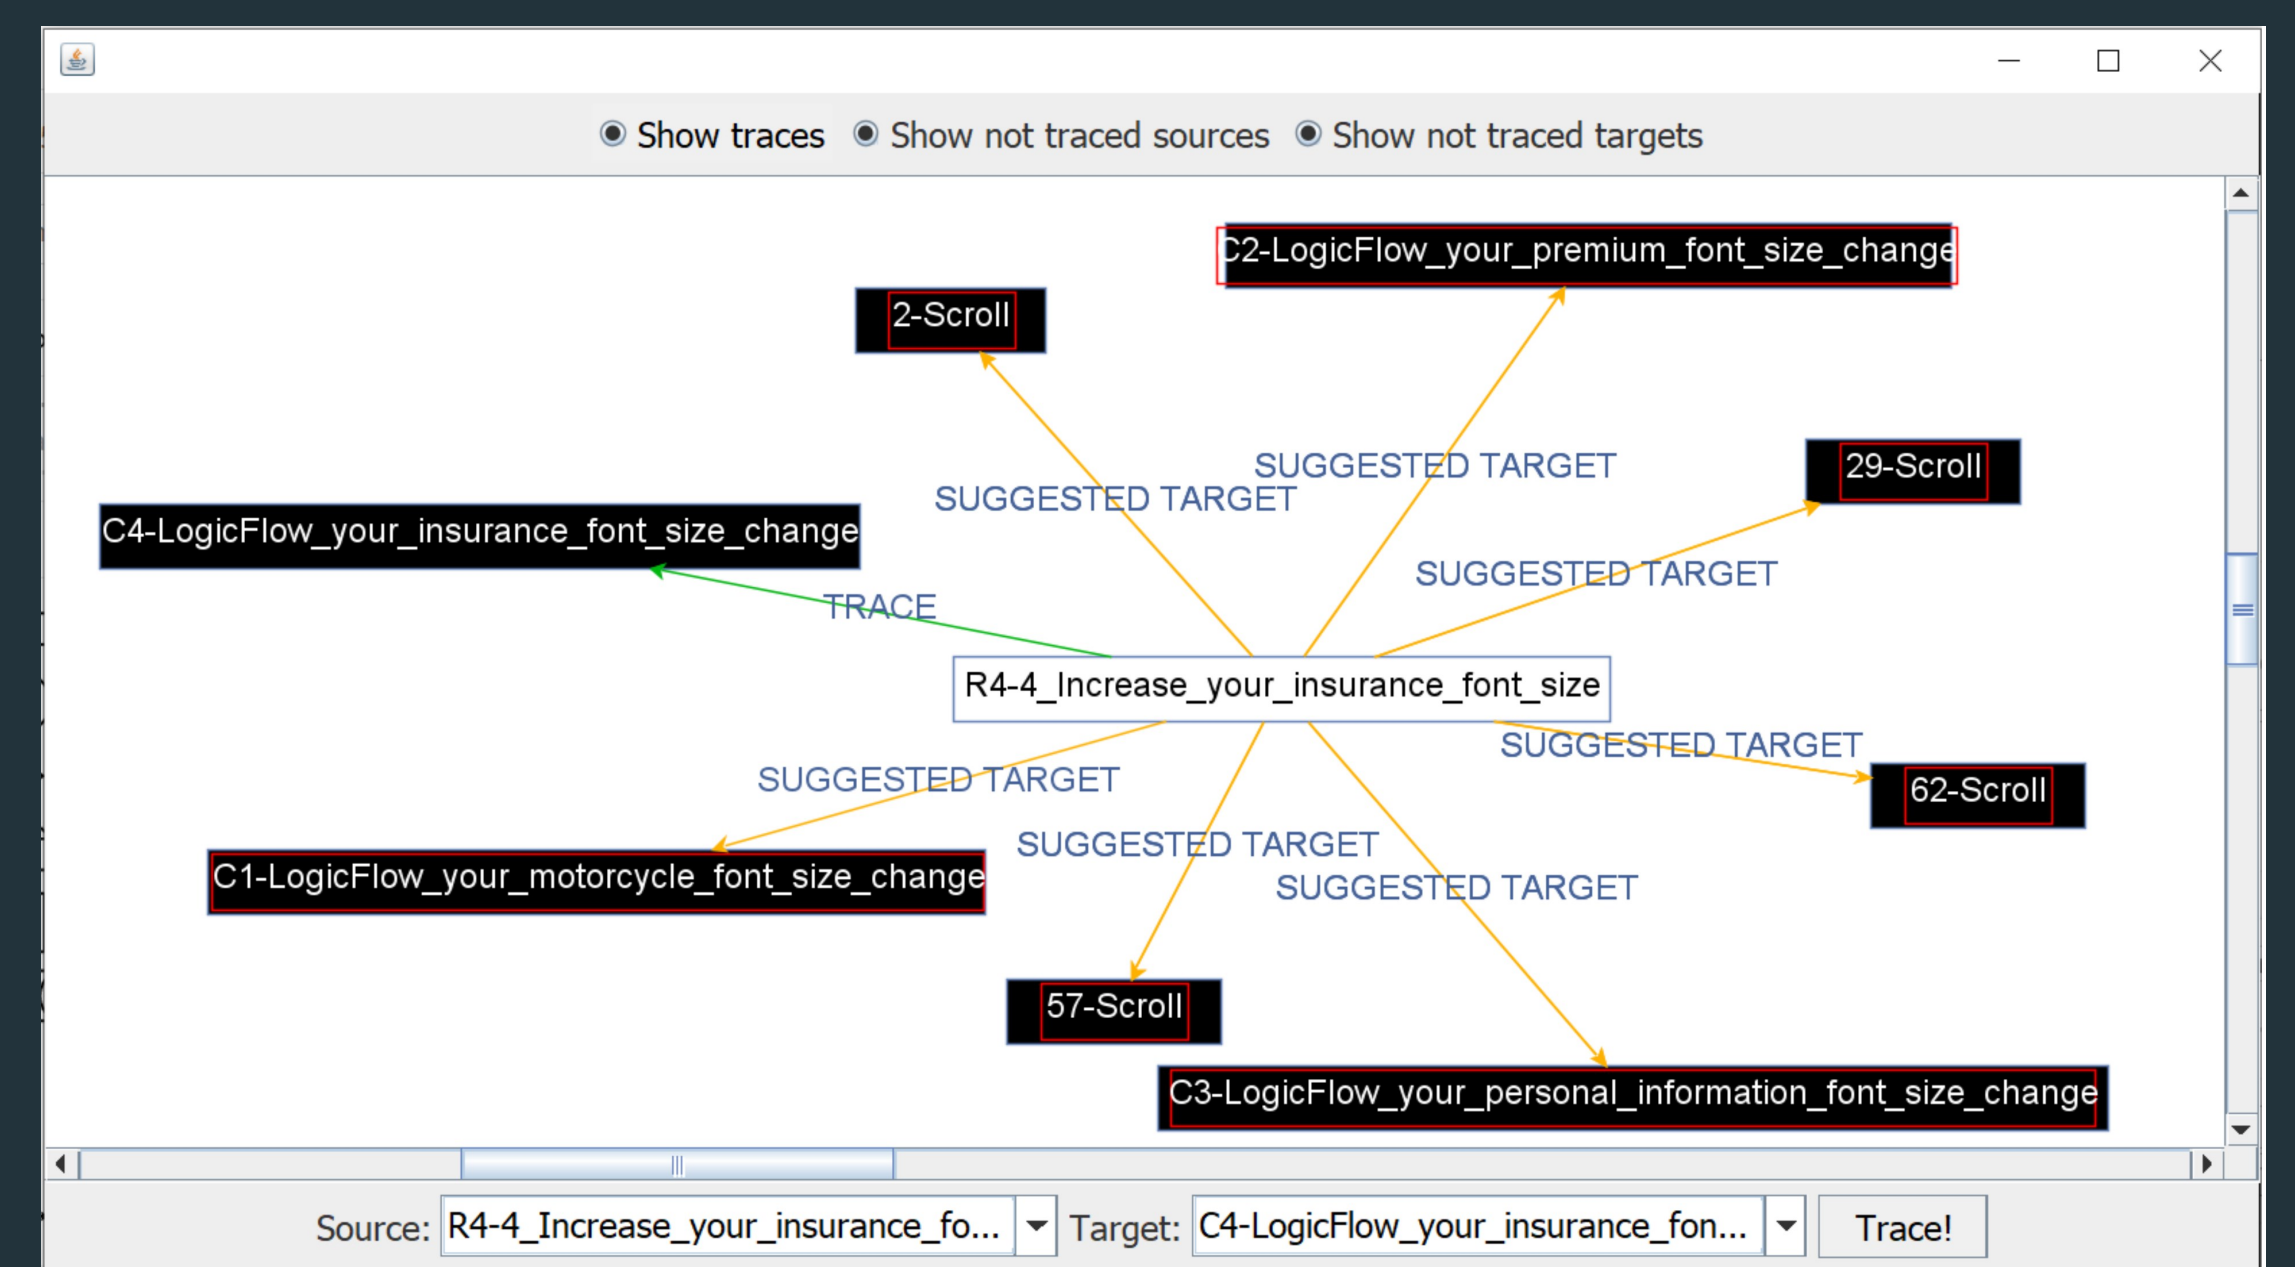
Show traces  Show not traced sources  Show not traced targets

C2-LogicFlow_your_premium_font_size_change

2-Scroll

SUGGESTED TARGET

SUGGESTED TARGET

29-Scroll

C4-LogicFlow_your_insurance_font_size_change

SUGGESTED TARGET

TRACE

R4-4_Increase_your_insurance_font_size

SUGGESTED TARGET

SUGGESTED TARGET

62-Scroll

SUGGESTED TARGET

C1-LogicFlow_your_motorcycle_font_size_change

SUGGESTED TARGET

57-Scroll

C3-LogicFlow_your_personal_information_font_size_change

Source: R4-4_Increase_your_insurance_fo...  Target: C4-LogicFlow_your_insurance_fon...  Trace!